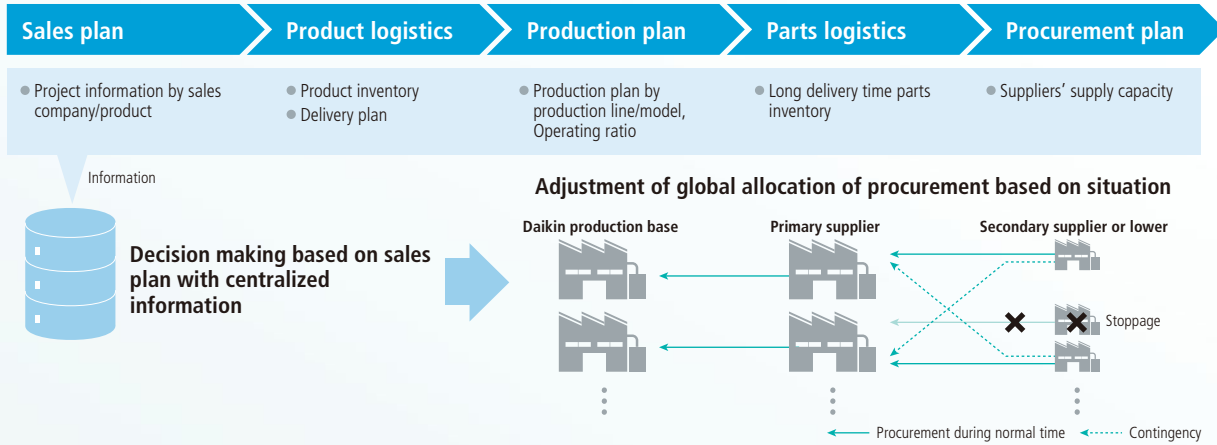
Sales plan
Product logistics
Production plan
Parts logistics
Procurement plan

Project information by sales company/product

Product inventory
Delivery plan

Production plan by production line/model, Operating ratio

Long delivery time parts inventory

Suppliers' supply capacity

Information

Decision making based on sales plan with centralized information

Adjustment of global allocation of procurement based on situation

Daikin production base
Primary supplier
Secondary supplier or lower

Stoppage

Procurement during normal time
Contingency